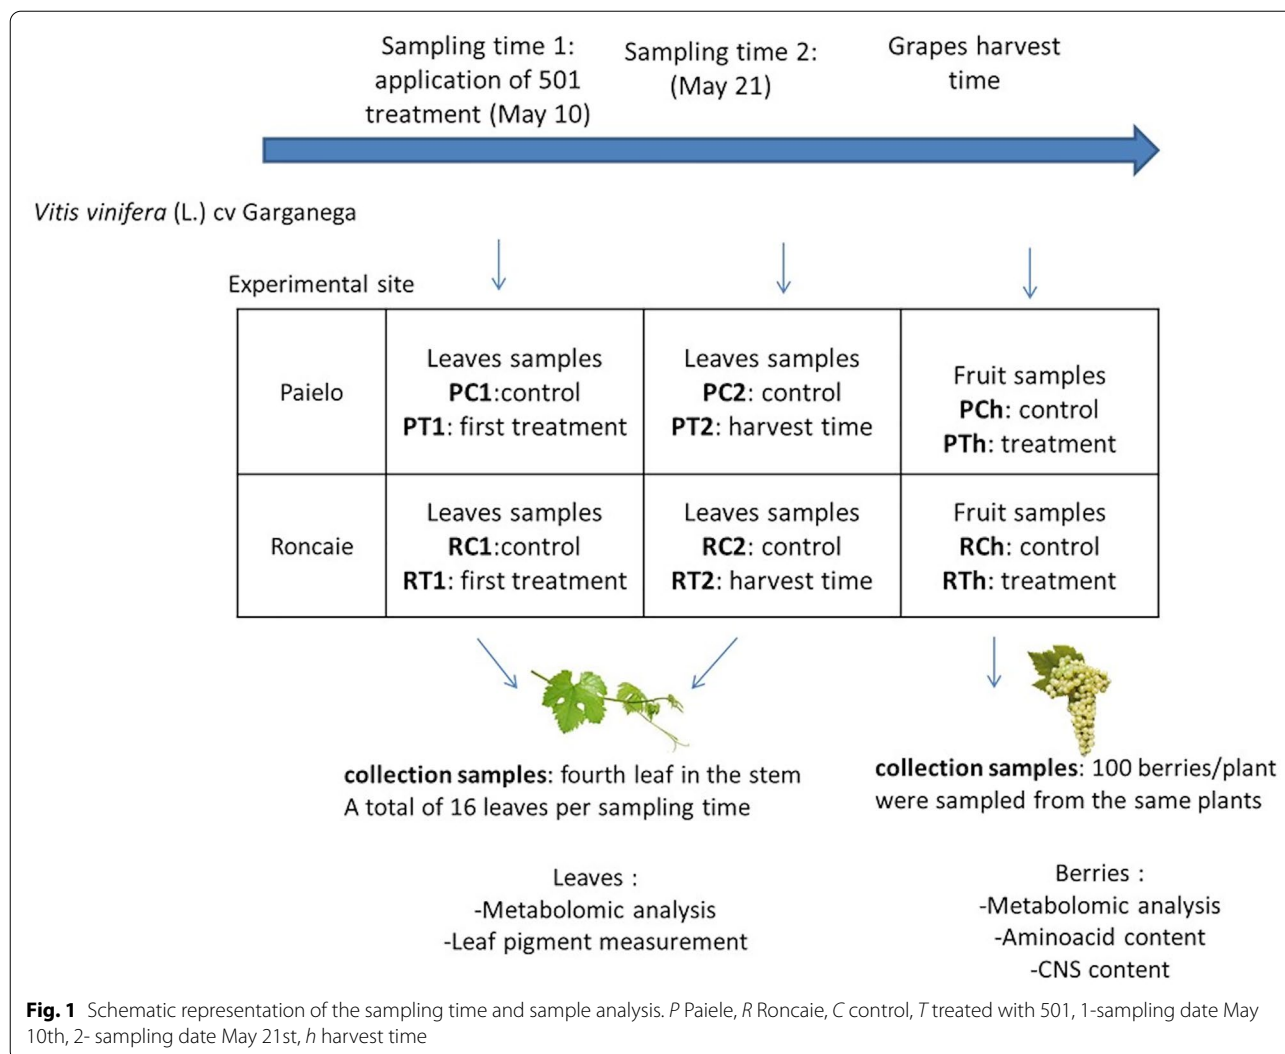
Sampling time 1: application of 501 treatment (May 10)

Sampling time 2: (May 21)

Grapes harvest time

*Vitis vinifera* (L.) cv Garganega

Experimental site

| | | | |
|---|---|---|---|
| Paielo | Leaves samples **PC1**:control **PT1**: first treatment | Leaves samples **PC2**: control **PT2**: harvest time | Fruit samples **PCh**: control **PTh**: treatment |
| Roncaie | Leaves samples **RC1**:control **RT1**: first treatment | Leaves samples **RC2**: control **RT2**: harvest time | Fruit samples **RCh**: control **RTh**: treatment |

**collection samples**: fourth leaf in the stem
A total of 16 leaves per sampling time

**collection samples**: 100 berries/plant were sampled from the same plants

Leaves :
-Metabolomic analysis
-Leaf pigment measurement

Berries :
-Metabolomic analysis
-Aminoacid content
-CNS content

**Fig. 1** Schematic representation of the sampling time and sample analysis. *P* Paiele, *R* Roncaie, *C* control, *T* treated with 501, 1-sampling date May 10th, 2- sampling date May 21st, *h* harvest time